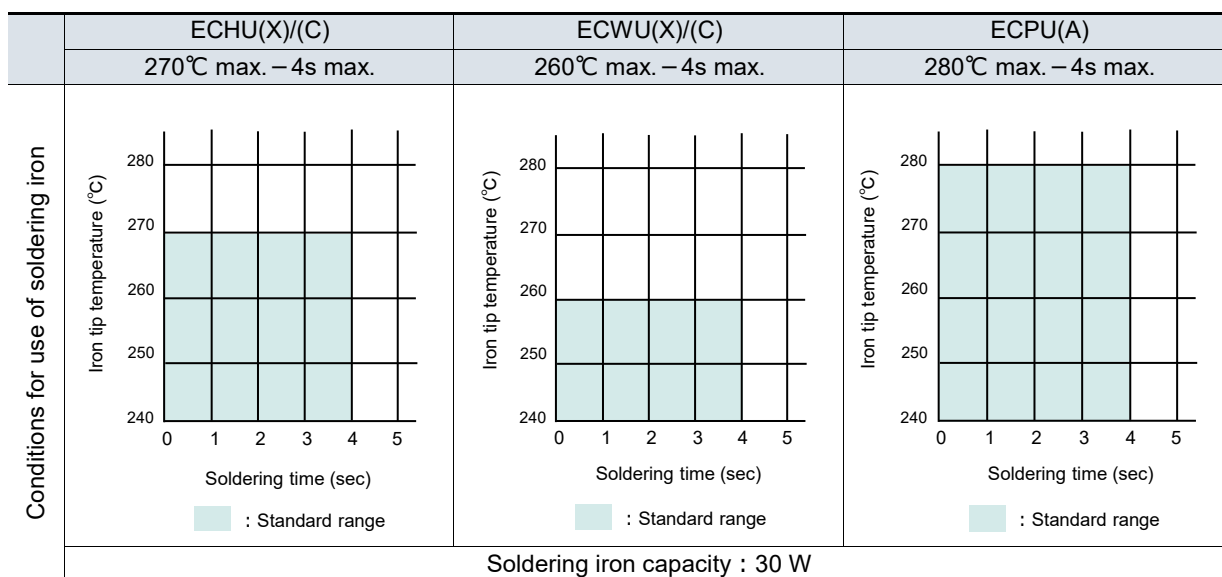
| | ECHU(X)/(C) | ECWU(X)/(C) | ECPU(A) |
|---|---|---|---|
| | 270℃ max. – 4s max. | 260℃ max. – 4s max. | 280℃ max. – 4s max. |
| Conditions for use of soldering iron | Iron tip temperature (℃) 280 270 260 250 240 0 1 2 3 4 5 Soldering time (sec) : Standard range | Iron tip temperature (℃) 280 270 260 250 240 0 1 2 3 4 5 Soldering time (sec) : Standard range | Iron tip temperature (℃) 280 270 260 250 240 0 1 2 3 4 5 Soldering time (sec) : Standard range |
| | Soldering iron capacity : 30 W | | |